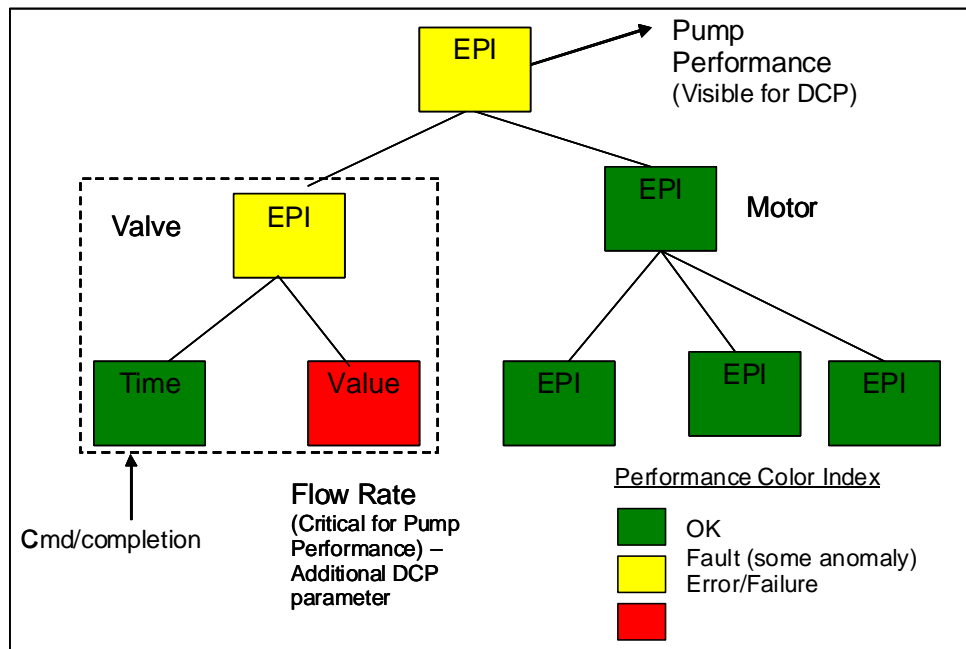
EPI

Pump Performance
(Visible for DCP)

Valve

EPI

EPI

Motor

Time

Value

EPI

EPI

EPI

Cmd/completion

Flow Rate
(Critical for Pump Performance) – Additional DCP parameter

Performance Color Index

OK
Fault (some anomaly)
Error/Failure